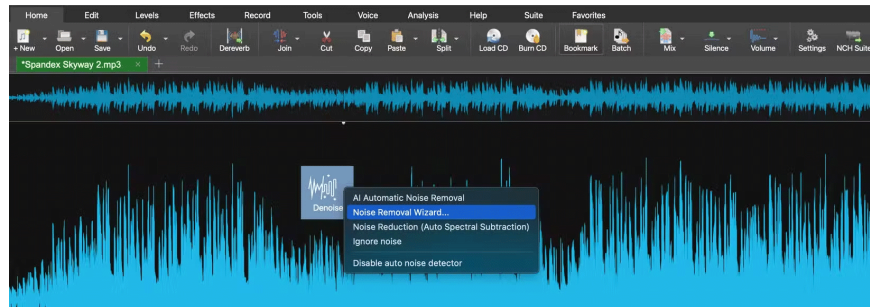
Home Edit Levels Effects Record Tools Voice Analysis Help Suite Favorites

+ New Open Save Undo Redo Dereverb Join Cut Copy Paste Split Load CD Burn CD Bookmark Batch Mix Silence Volume Settings NCH Suite

*Spandex Skyway 2.mp3 × +

Denoise

AI Automatic Noise Removal
Noise Removal Wizard...
Noise Reduction (Auto Spectral Subtraction)
Ignore noise
Disable auto noise detector